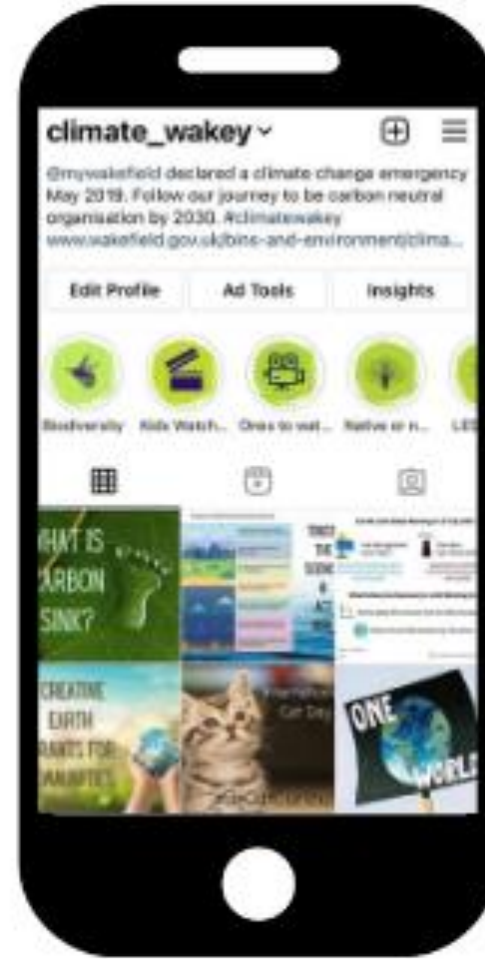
climate_wakey

@mywakefield declared a climate change emergency May 2019. Follow our journey to be carbon neutral organisation by 2030. #climatewakey www.wakefield.gov.uk/bins-and-environment/clima...

Edit Profile

Ad Tools

Insights

Biodiversity

Kids Watch...

Ones to wat...

Native or n...

LED

WHAT IS CARBON SINK?

SINCE THE SCIENCE ACT NOW

CREATIVE EARTH GRANTS FOR COMMUNITIES

International Cat Day

ONE WORLD